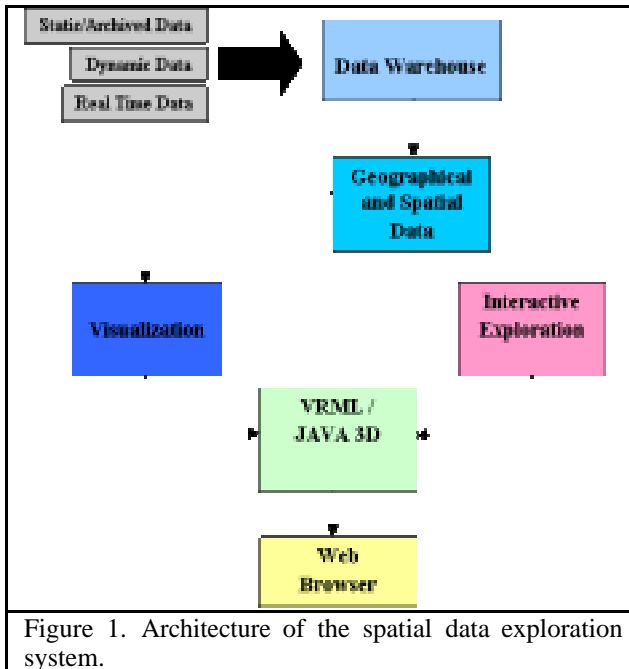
Static/Archived Data

Dynamic Data

Real Time Data

Data Warehouse

Geographical and Spatial Data

Visualization

Interactive Exploration

VRML / JAVA 3D

Web Browser

Figure 1. Architecture of the spatial data exploration system.